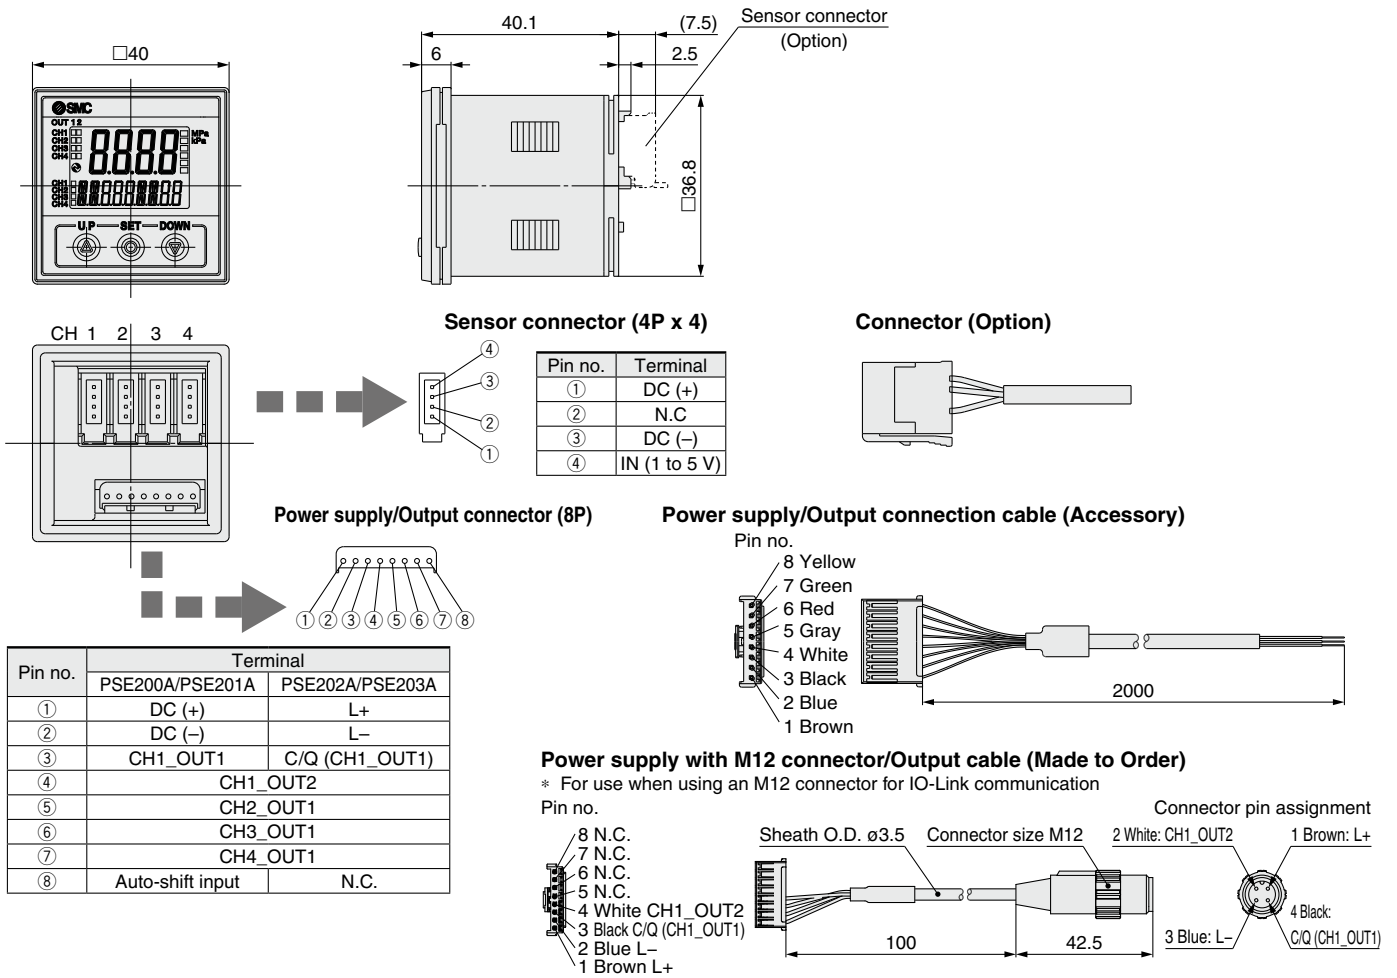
□40

SMC
OUT 1 2
CH1
CH2
CH3
CH4
8.8.8.8
MPa
kPa
CH1
CH2
CH3
CH4
UP SET DOWN

40.1
6
(7.5)
2.5
Sensor connector (Option)
□36.8

CH 1 2 3 4

Sensor connector (4P x 4)

④
③
②
①

| Pin no. | Terminal |
|---|---|
| ① | DC (+) |
| ② | N.C |
| ③ | DC (–) |
| ④ | IN (1 to 5 V) |

Connector (Option)

Power supply/Output connector (8P)

①②③④⑤⑥⑦⑧

| Pin no. | Terminal | |
|---|---|---|
| | PSE200A/PSE201A | PSE202A/PSE203A |
| ① | DC (+) | L+ |
| ② | DC (–) | L– |
| ③ | CH1_OUT1 | C/Q (CH1_OUT1) |
| ④ | CH1_OUT2 | |
| ⑤ | CH2_OUT1 | |
| ⑥ | CH3_OUT1 | |
| ⑦ | CH4_OUT1 | |
| ⑧ | Auto-shift input | N.C. |

Power supply/Output connection cable (Accessory)
Pin no.
8 Yellow
7 Green
6 Red
5 Gray
4 White
3 Black
2 Blue
1 Brown
2000

Power supply with M12 connector/Output cable (Made to Order)
∗ For use when using an M12 connector for IO-Link communication
Pin no.
8 N.C.
7 N.C.
6 N.C.
5 N.C.
4 White CH1_OUT2
3 Black C/Q (CH1_OUT1)
2 Blue L–
1 Brown L+
Sheath O.D. ø3.5
Connector size M12
100
42.5
Connector pin assignment
2 White: CH1_OUT2
1 Brown: L+
3 Blue: L–
4 Black: C/Q (CH1_OUT1)